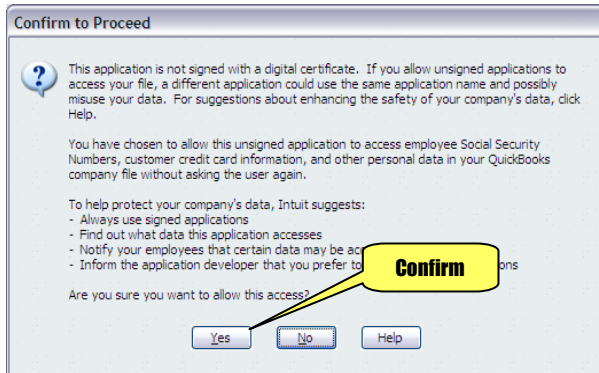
Confirm to Proceed

This application is not signed with a digital certificate. If you allow unsigned applications to access your file, a different application could use the same application name and possibly misuse your data. For suggestions about enhancing the safety of your company's data, click Help.

You have chosen to allow this unsigned application to access employee Social Security Numbers, customer credit card information, and other personal data in your QuickBooks company file without asking the user again.

To help protect your company's data, Intuit suggests:
- Always use signed applications
- Find out what data this application accesses
- Notify your employees that certain data may be ac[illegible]
- Inform the application developer that you prefer to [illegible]ons

Confirm

Are you sure you want to allow this access?

Yes No Help